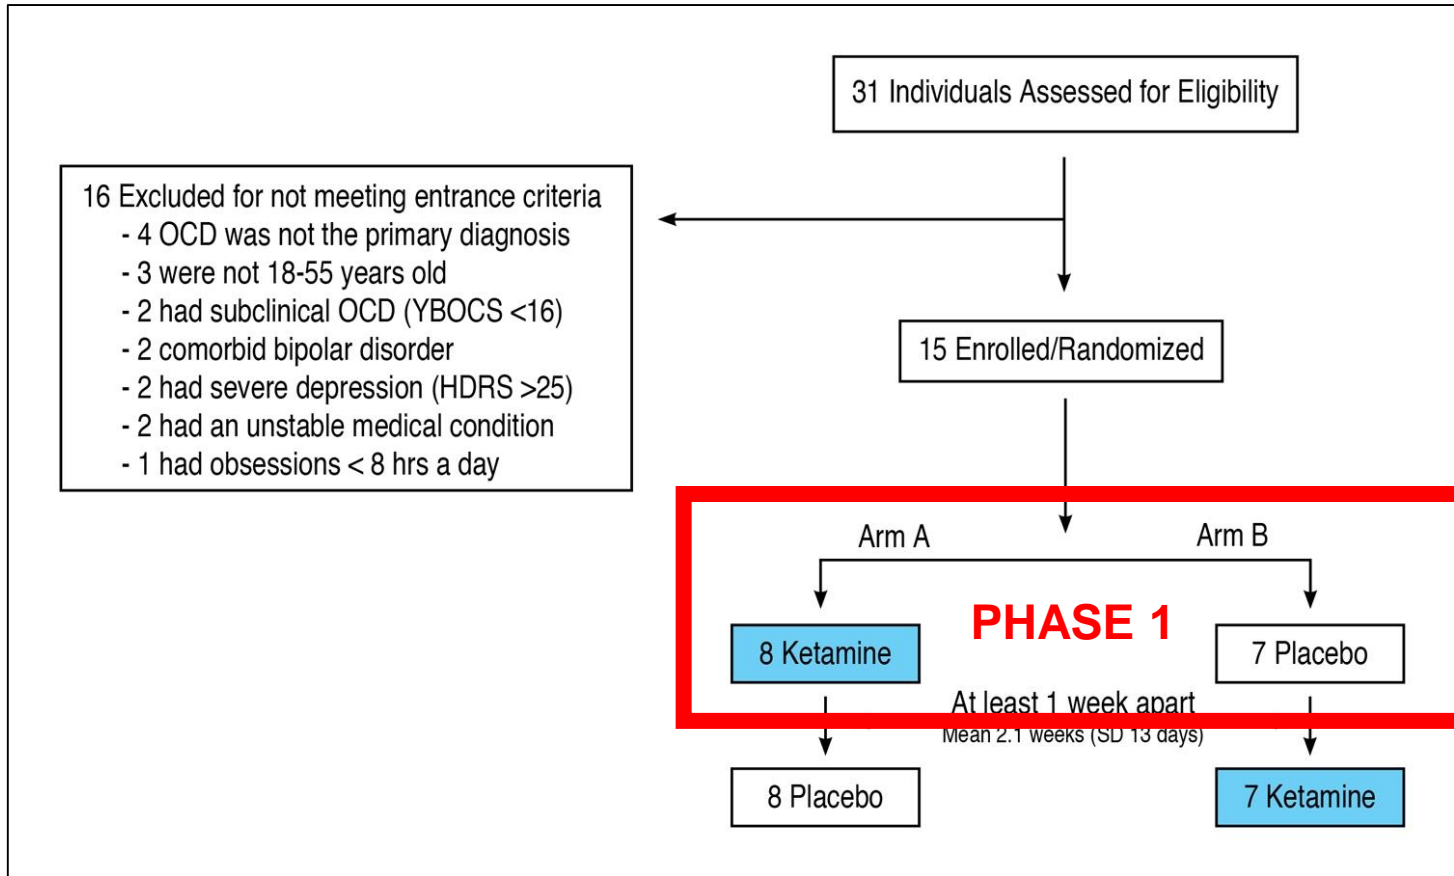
31 Individuals Assessed for Eligibility

16 Excluded for not meeting entrance criteria
- 4 OCD was not the primary diagnosis
- 3 were not 18-55 years old
- 2 had subclinical OCD (YBOCS <16)
- 2 comorbid bipolar disorder
- 2 had severe depression (HDRS >25)
- 2 had an unstable medical condition
- 1 had obsessions < 8 hrs a day

15 Enrolled/Randomized

Arm A

Arm B

PHASE 1

8 Ketamine

7 Placebo

At least 1 week apart
Mean 2.1 weeks (SD 13 days)

8 Placebo

7 Ketamine